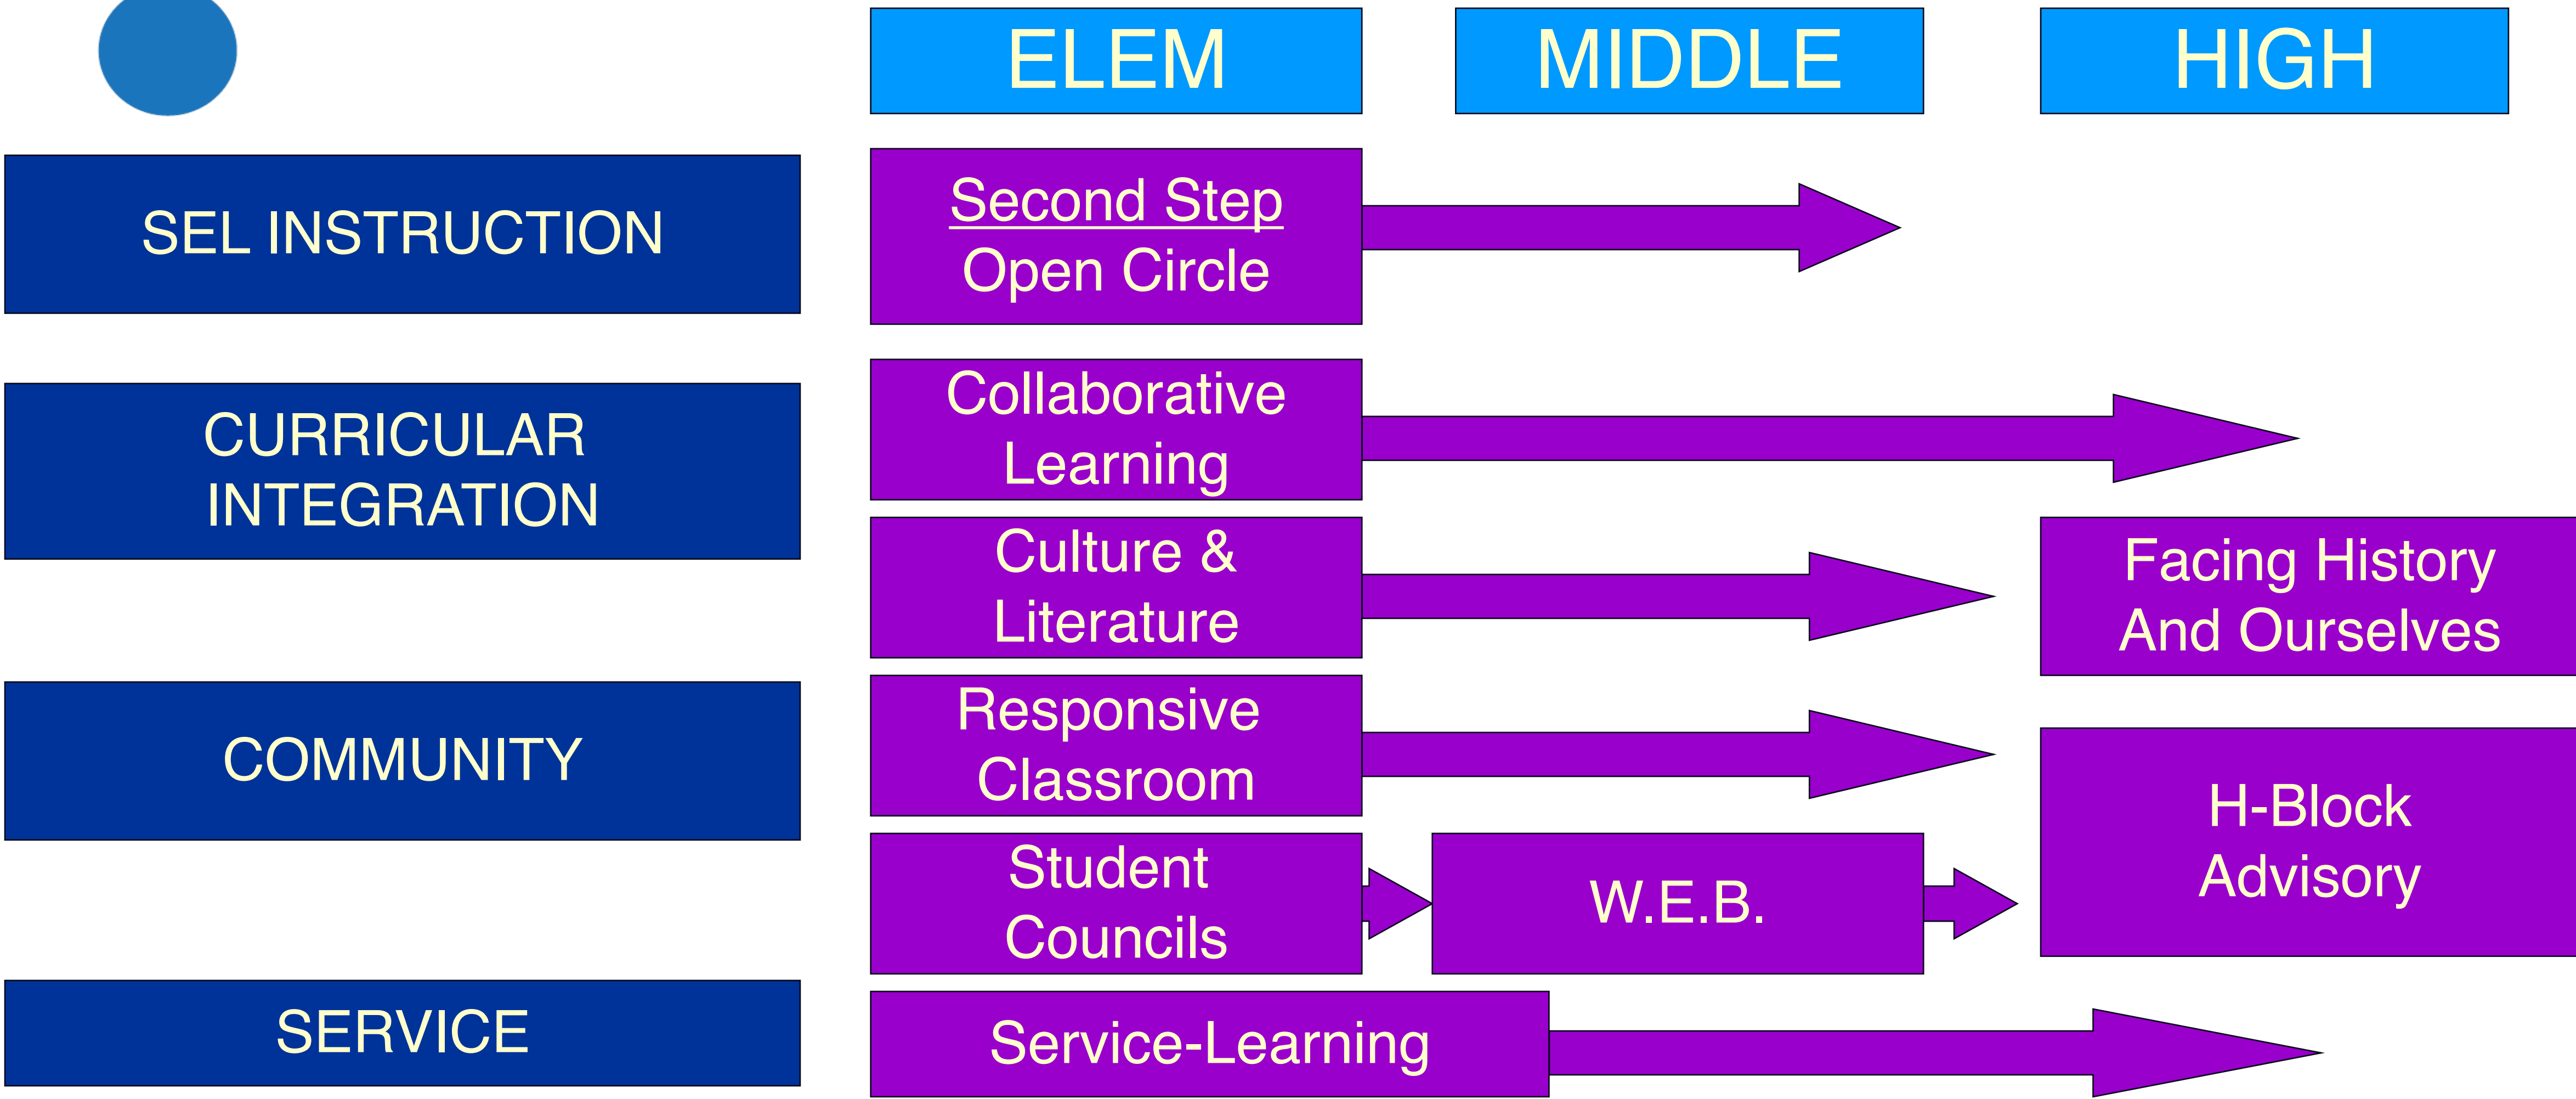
ELEM

MIDDLE

HIGH

SEL INSTRUCTION

Second Step
Open Circle

CURRICULAR INTEGRATION

Collaborative Learning

Culture & Literature

Facing History And Ourselves

COMMUNITY

Responsive Classroom

Student Councils

W.E.B.

H-Block Advisory

SERVICE

Service-Learning